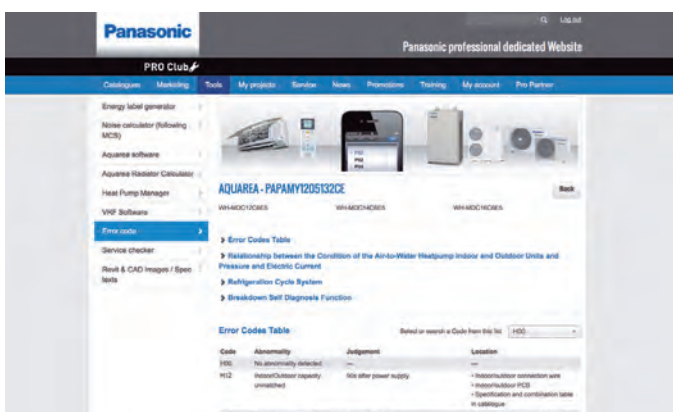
Panasonic

Log out

Panasonic professional dedicated Website

PRO Club

Catalogues Marketing Tools My projects Service News Promotions Training My account Pro Partner

Energy label generator

Noise calculator (following MCS)

Aquarea software

Aquarea Radiator Calculator

Heat Pump Manager

VRF Software

Error code

Service checker

Revit & CAD Images / Spec texts

H00
P00
P01

AQUAREA - PAPAMY1205132CE

Back

WH-MDC12C6E5 WH-MDC14C6E5 WH-MDC16C6E5

Error Codes Table

Relationship between the Condition of the Air-to-Water Heatpump Indoor and Outdoor Units and Pressure and Electric Current

Refrigeration Cycle System

Breakdown Self Diagnosis Function

Error Codes Table

Select or search a Code from this list: H00

| Code | Abnormality | Judgement | Location |
|---|---|---|---|
| H00 | No abnormality detected | — | — |
| H12 | Indoor/Outdoor capacity unmatched | 90s after power supply. | • Indoor/outdoor connection wire • Indoor/outdoor PCB • Specification and combination table in catalogue |